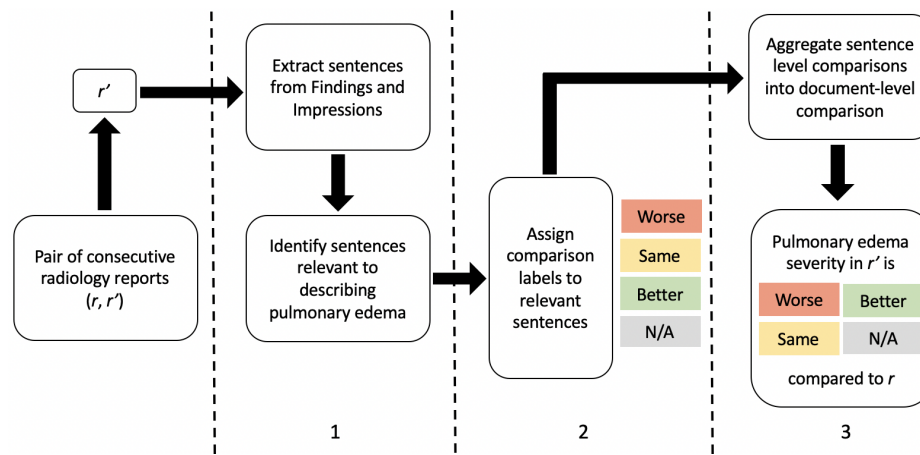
$r'$

Pair of consecutive radiology reports ($r$, $r'$)

Extract sentences from Findings and Impressions

Identify sentences relevant to describing pulmonary edema

1

Assign comparison labels to relevant sentences

Worse

Same

Better

N/A

2

Aggregate sentence level comparisons into document-level comparison

Pulmonary edema severity in $r'$ is

Worse

Better

Same

N/A

compared to $r$

3